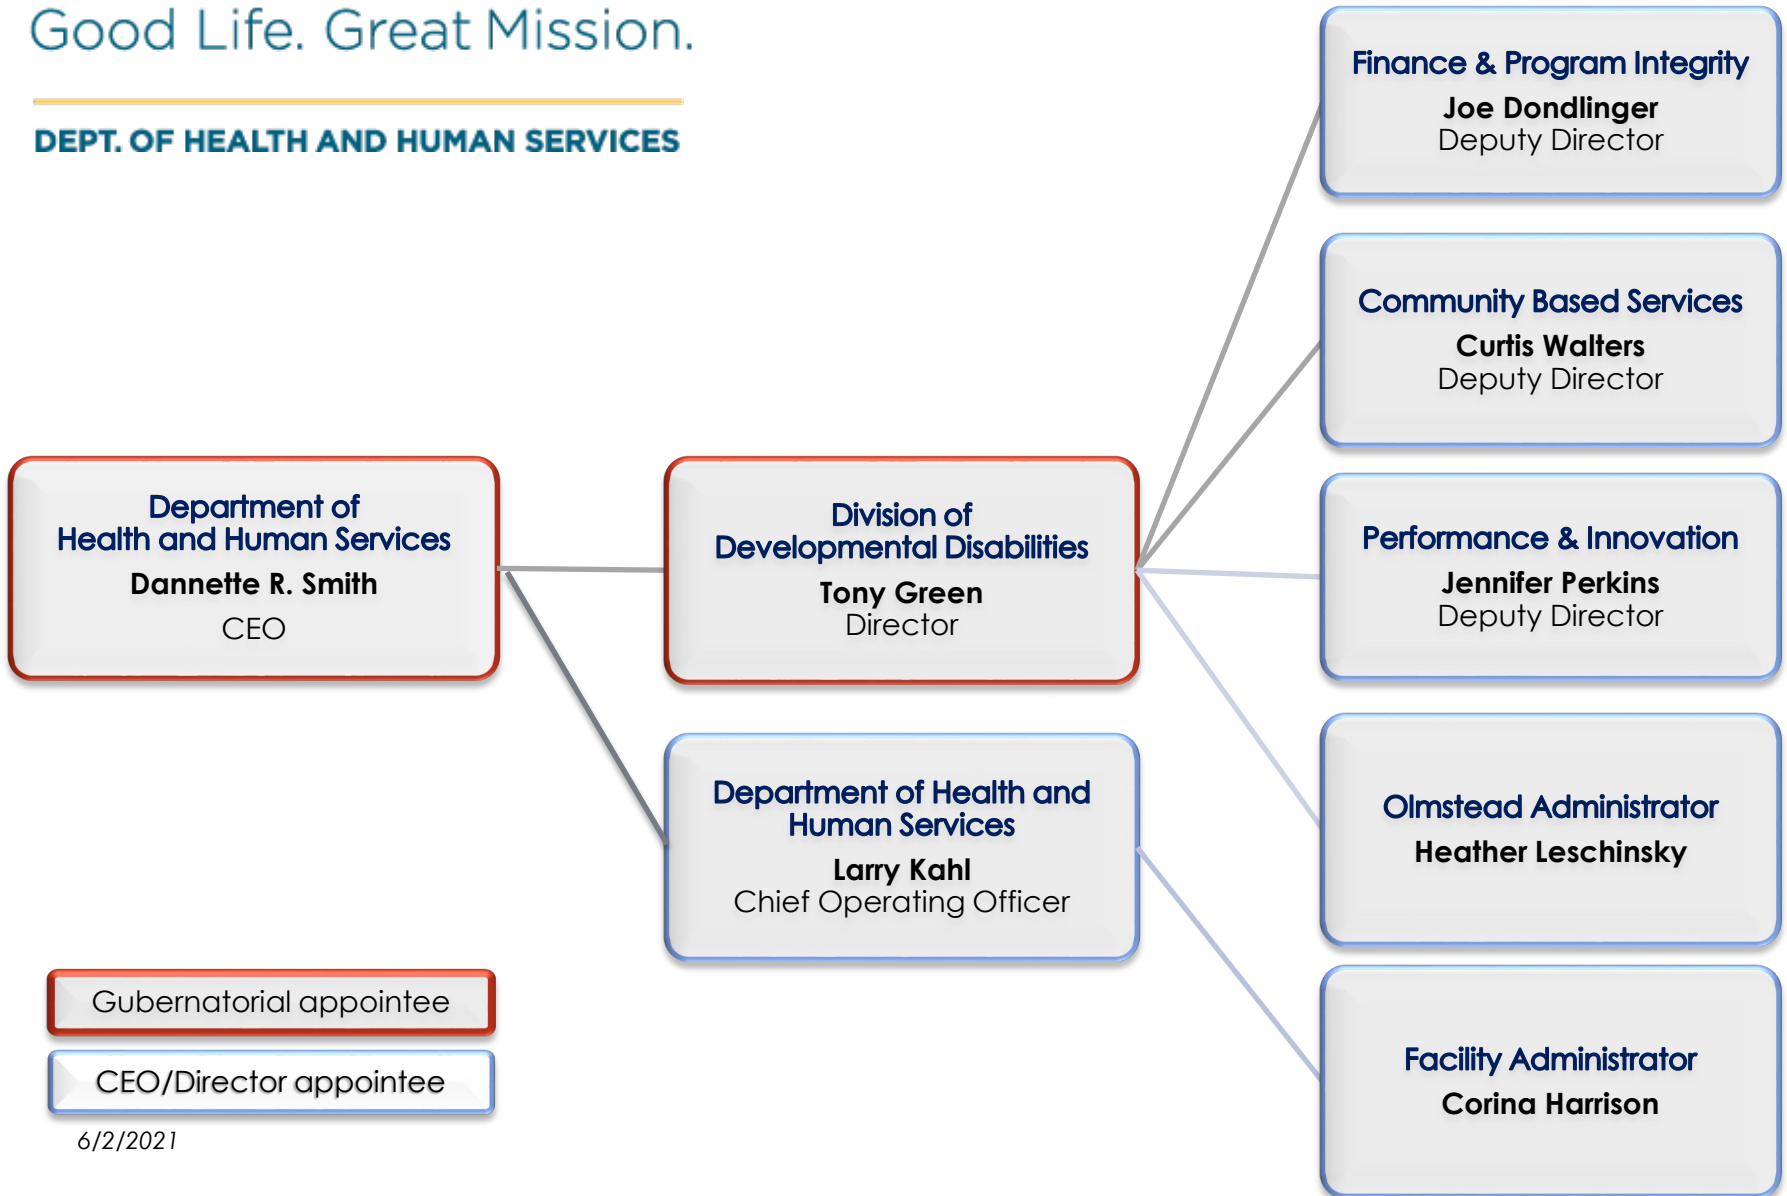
Good Life. Great Mission.

DEPT. OF HEALTH AND HUMAN SERVICES

Finance & Program Integrity
Joe Dondlinger
Deputy Director

Community Based Services
Curtis Walters
Deputy Director

Department of Health and Human Services
Dannette R. Smith
CEO

Division of Developmental Disabilities
Tony Green
Director

Performance & Innovation
Jennifer Perkins
Deputy Director

Department of Health and Human Services
Larry Kahl
Chief Operating Officer

Olmstead Administrator
Heather Leschinsky

Gubernatorial appointee

CEO/Director appointee

6/2/2021

Facility Administrator
Corina Harrison